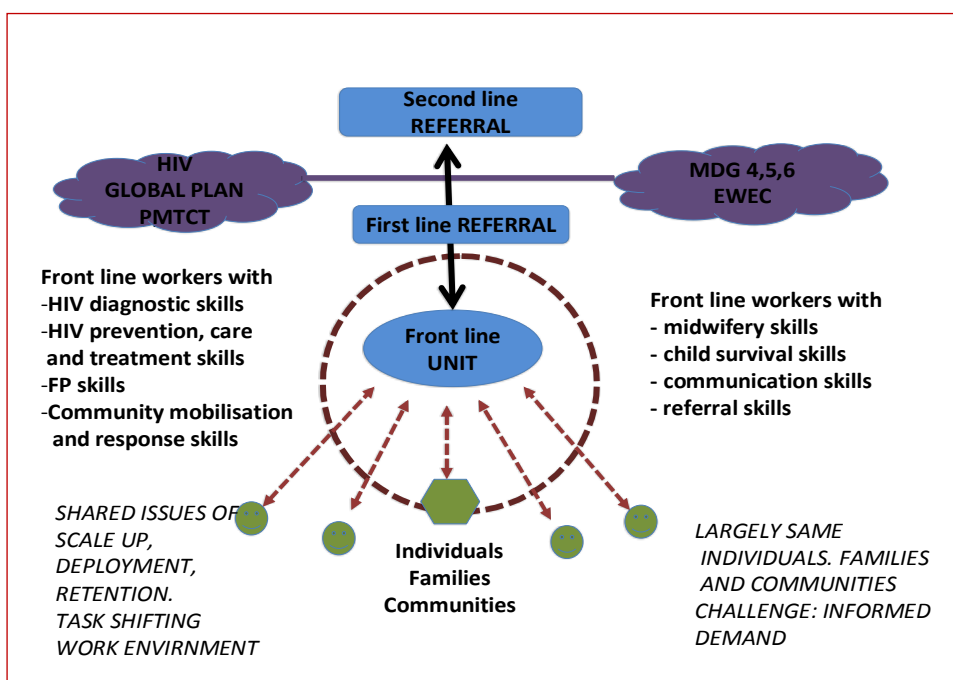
Second line REFERRAL

HIV
GLOBAL PLAN
PMTCT

MDG 4,5,6
EWEC

First line REFERRAL

Front line workers with
-HIV diagnostic skills
-HIV prevention, care and treatment skills
-FP skills
-Community mobilisation and response skills

Front line UNIT

Front line workers with
- midwifery skills
- child survival skills
- communication skills
- referral skills

SHARED ISSUES OF SCALE UP, DEPLOYMENT, RETENTION. TASK SHIFTING WORK ENVIRNMENT

Individuals
Families
Communities

LARGELY SAME INDIVIDUALS. FAMILIES AND COMMUNITIES CHALLENGE: INFORMED DEMAND